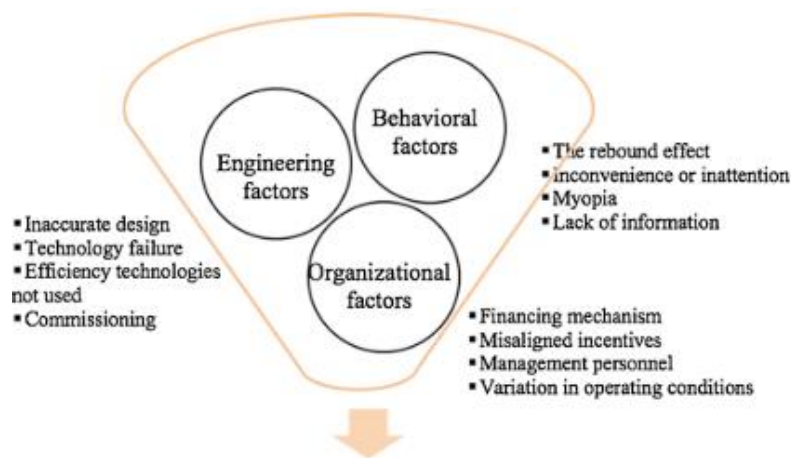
Behavioral factors

Engineering factors

Organizational factors

▪ The rebound effect
▪ inconvenience or inattention
▪ Myopia
▪ Lack of information

▪ Inaccurate design
▪ Technology failure
▪ Efficiency technologies not used
▪ Commissioning

▪ Financing mechanism
▪ Misaligned incentives
▪ Management personnel
▪ Variation in operating conditions